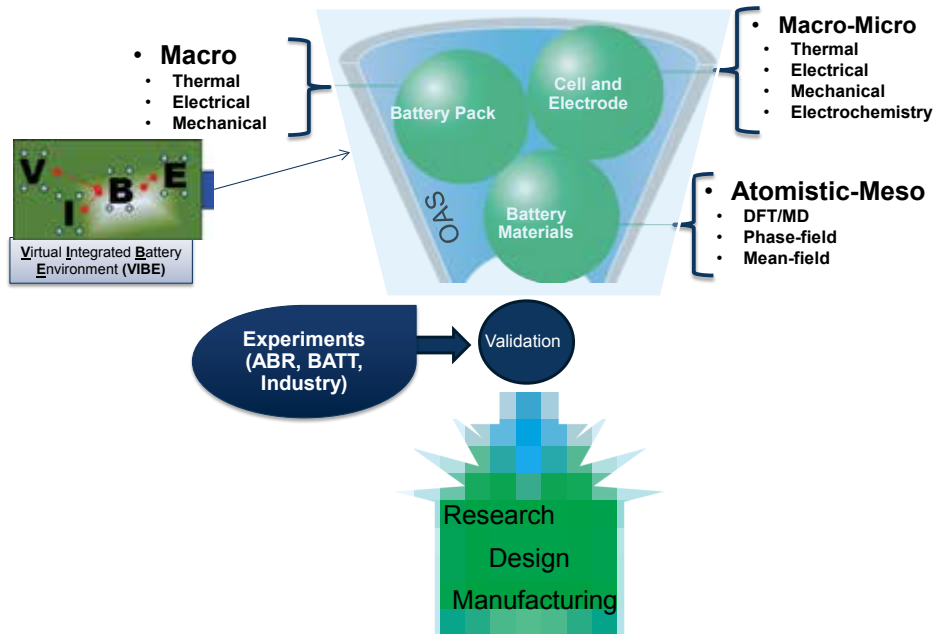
• Macro
• Thermal
• Electrical
• Mechanical

V I B E

Virtual Integrated Battery Environment (VIBE)

Battery Pack

Cell and Electrode

OAS

Battery Materials

• Macro-Micro
• Thermal
• Electrical
• Mechanical
• Electrochemistry

• Atomistic-Meso
• DFT/MD
• Phase-field
• Mean-field

Experiments (ABR, BATT, Industry)

Validation

Research
Design
Manufacturing